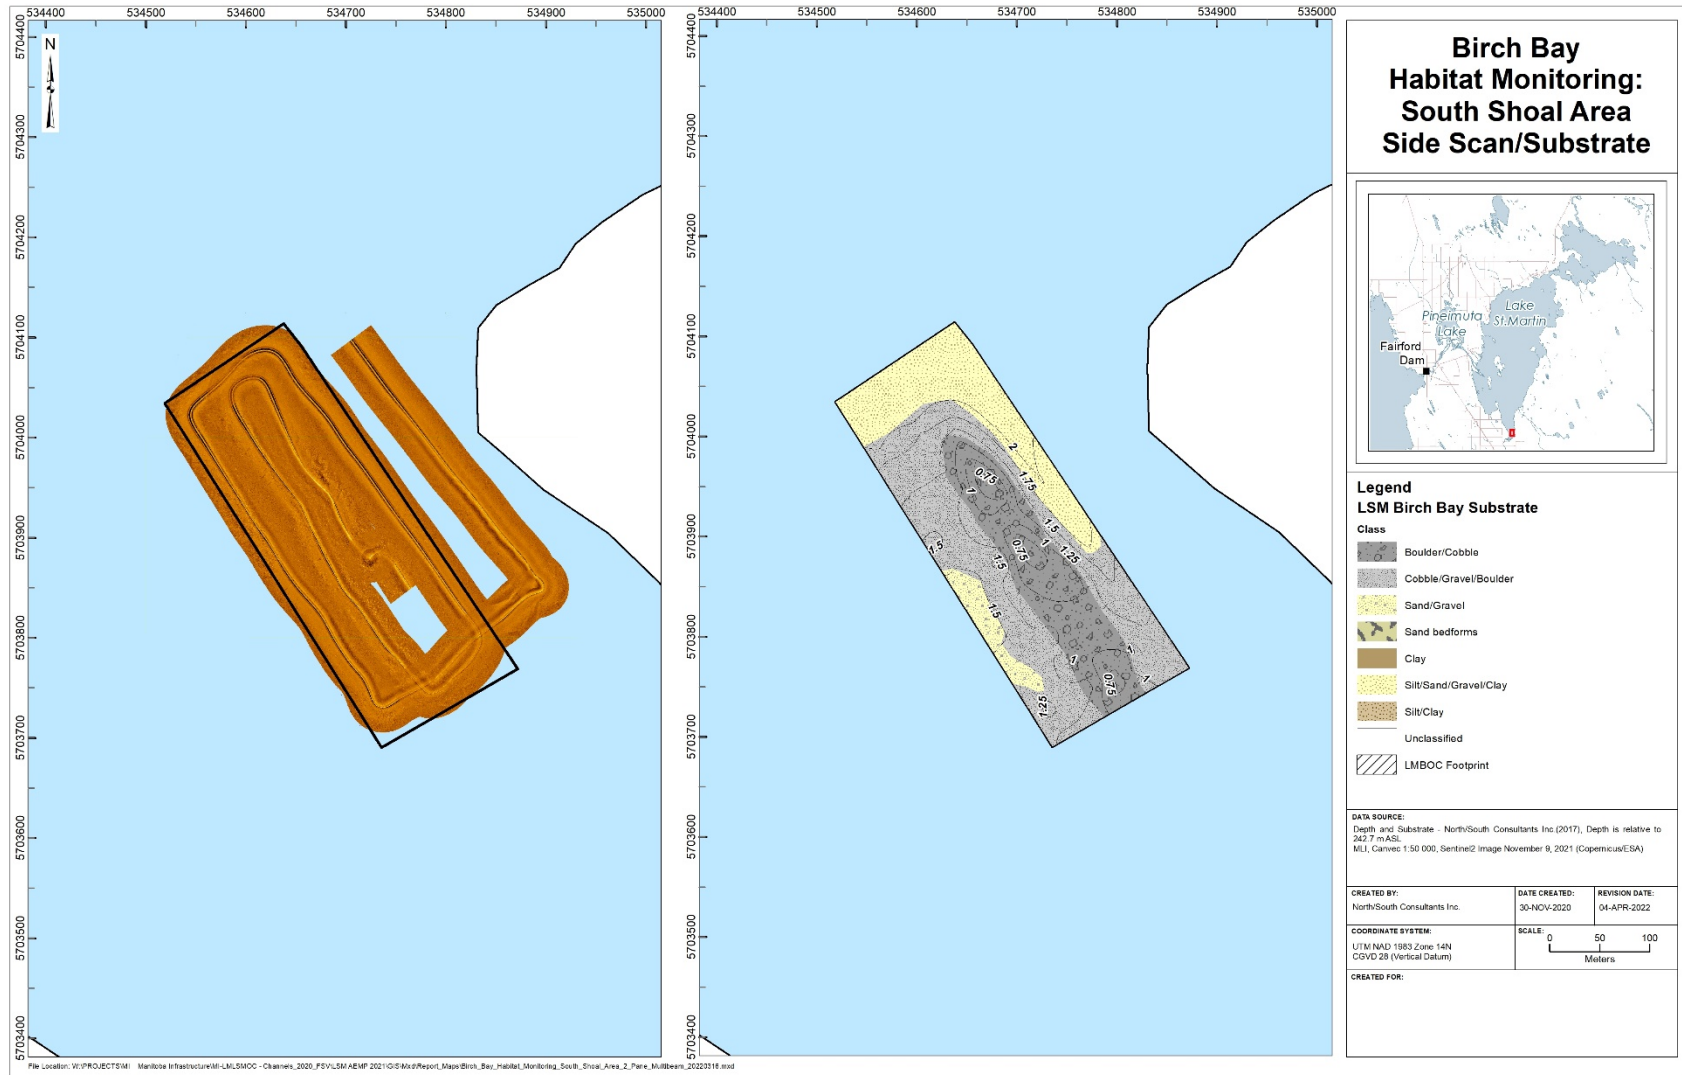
534400 534500 534600 534700 534800 534900 535000

5704400 5704300 5704200 5704100 5704000 5703900 5703800 5703700 5703600 5703500 5703400

N

534400 534500 534600 534700 534800 534900 535000

5704400 5704300 5704200 5704100 5704000 5703900 5703800 5703700 5703600 5703500 5703400

2 1.75 0.75 1 1.5 1.25 0.75 1 1.5 1.5 1.5 1 1 0.75 1 1.25 1.5

Birch Bay Habitat Monitoring: South Shoal Area Side Scan/Substrate

Lake St.Martin
Pineimuta Lake
Fairford Dam

Legend
LSM Birch Bay Substrate
Class
Boulder/Cobble
Cobble/Gravel/Boulder
Sand/Gravel
Sand bedforms
Clay
Silt/Sand/Gravel/Clay
Silt/Clay
Unclassified
LMBOC Footprint

DATA SOURCE:
Depth and Substrate - North/South Consultants Inc (2017), Depth is relative to 242.7 m ASL.
MLI, Canvec 1:50 000, Sentinel2 Image November 9, 2021 (Copernicus/ESA)

CREATED BY:
North/South Consultants Inc.
DATE CREATED:
30-NOV-2020
REVISION DATE:
04-APR-2022

COORDINATE SYSTEM:
UTM NAD 1983 Zone 14N
CGVD 28 (Vertical Datum)
SCALE:
0 50 100
Meters

CREATED FOR:

File Location: W:\PROJECTS\MI Manitoba Infrastructure\MI-LMLSMOC - Channels_2020_FSV\LSM AEMP 2021\GIS\Mxd\Report_Maps\Birch_Bay_Habitat_Monitoring_South_Shoal_Area_2_Pane_Multibeam_20220316.mxd